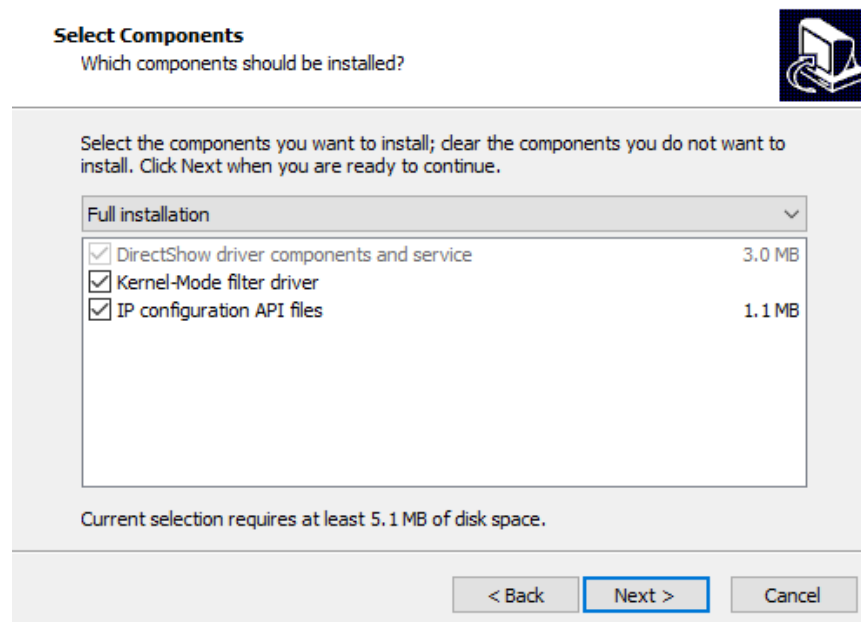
Select Components
Which components should be installed?

Select the components you want to install; clear the components you do not want to install. Click Next when you are ready to continue.

Full installation

DirectShow driver components and service 3.0 MB
Kernel-Mode filter driver
IP configuration API files 1.1 MB

Current selection requires at least 5.1 MB of disk space.

< Back
Next >
Cancel